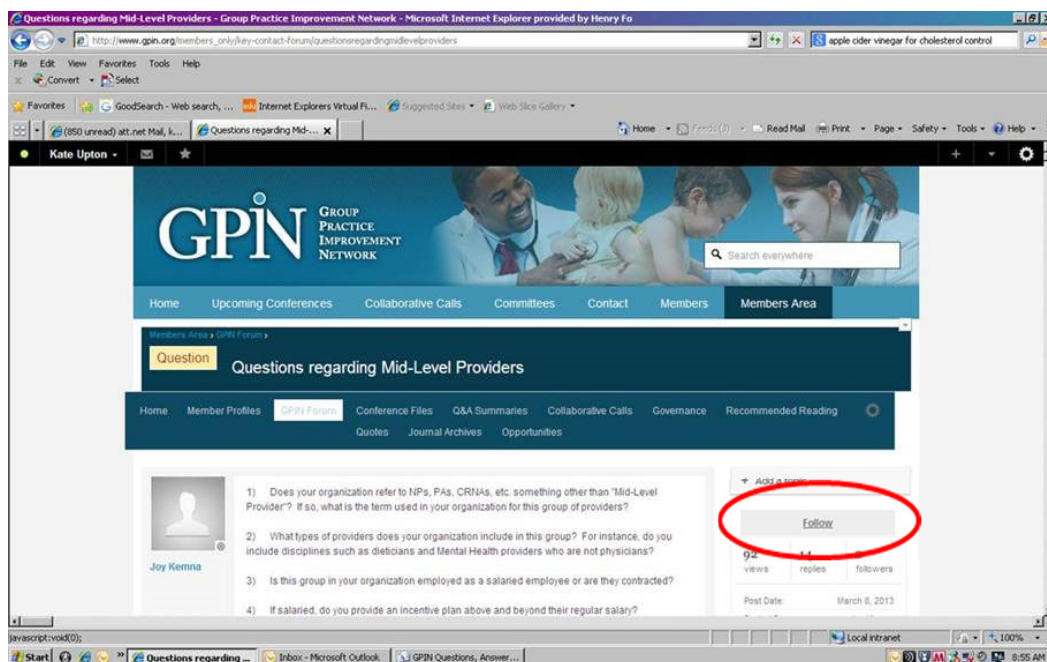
Questions regarding Mid-Level Providers - Group Practice Improvement Network - Microsoft Internet Explorer provided by Henry Fo

http://www.gpin.org/members_only/key-contact-forum/questionsregardingmidlevelproviders

apple cider vinegar for cholesterol control

File Edit View Favorites Tools Help

Convert Select

Favorites GoodSearch - Web search, ... Internet Explorers Virtual Fi... Suggested Sites Web Slice Gallery

(850 unread) att.net Mail, k... Questions regarding Mid-... 

Home Feeds (J) Read Mail Print Page Safety Tools Help

Kate Upton

GPIN GROUP PRACTICE IMPROVEMENT NETWORK

Search everywhere

Home Upcoming Conferences Collaborative Calls Committees Contact Members Members Area

Members Area › GPIN Forum ›

Question

Questions regarding Mid-Level Providers

Home Member Profiles GPIN Forum Conference Files Q&A Summaries Collaborative Calls Governance Recommended Reading Quotes Journal Archives Opportunities

Joy Kemna

1) Does your organization refer to NPs, PAs, CRNAs, etc. something other than "Mid-Level Provider"? If so, what is the term used in your organization for this group of providers?

2) What types of providers does your organization include in this group? For instance, do you include disciplines such as dieticians and Mental Health providers who are not physicians?

3) Is this group in your organization employed as a salaried employee or are they contracted?

4) If salaried, do you provide an incentive plan above and beyond their regular salary?

+ Add a topic

Follow

92 views

14 replies

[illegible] followers

Post Date: March 8, 2013

javascript:void(0);

Local intranet

100%

Start Questions regarding ... Inbox - Microsoft Outlook GPIN Questions, Answer...

8:55 AM